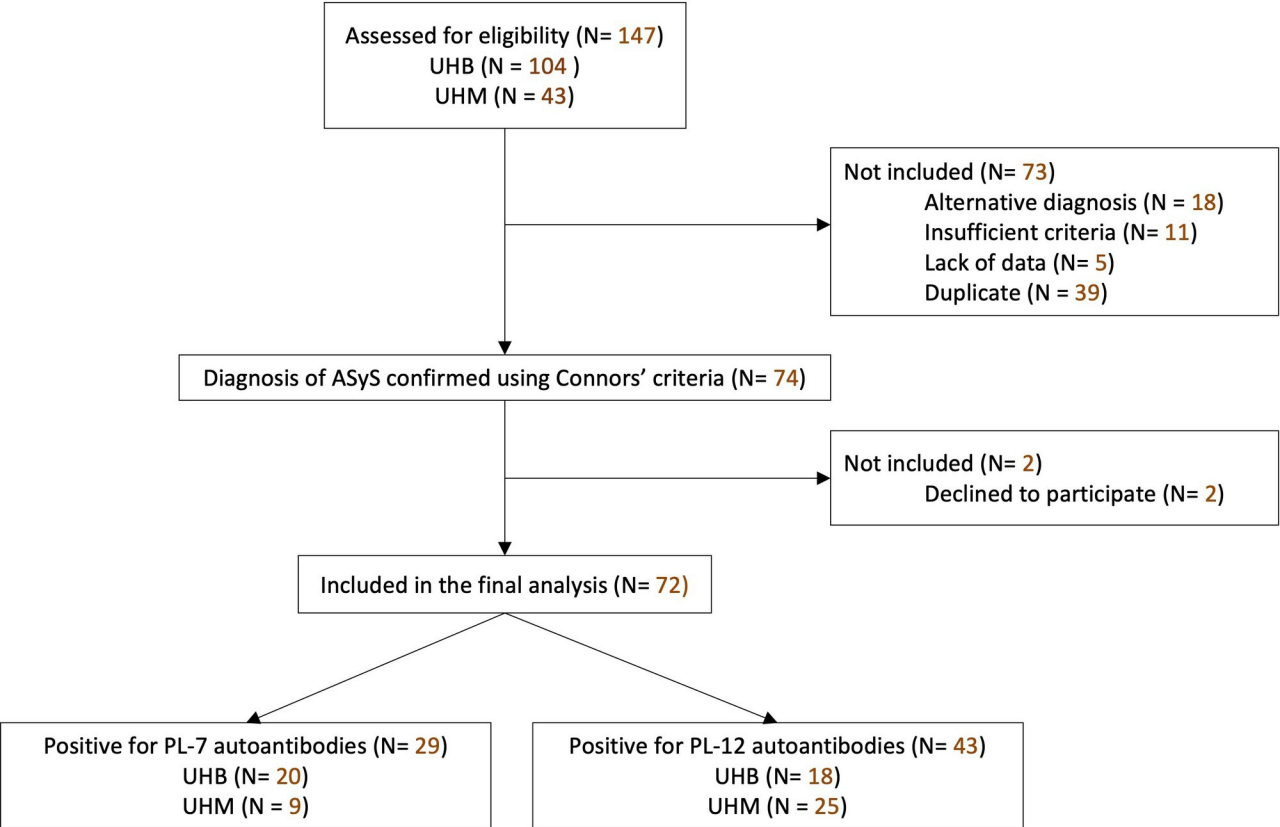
Assessed for eligibility (N= 147)
UHB (N = 104 )
UHM (N = 43)

Not included (N= 73)
Alternative diagnosis (N = 18)
Insufficient criteria (N= 11)
Lack of data (N= 5)
Duplicate (N = 39)

Diagnosis of ASyS confirmed using Connors' criteria (N= 74)

Not included (N= 2)
Declined to participate (N= 2)

Included in the final analysis (N= 72)

Positive for PL-7 autoantibodies (N= 29)
UHB (N= 20)
UHM (N = 9)

Positive for PL-12 autoantibodies (N= 43)
UHB (N= 18)
UHM (N = 25)